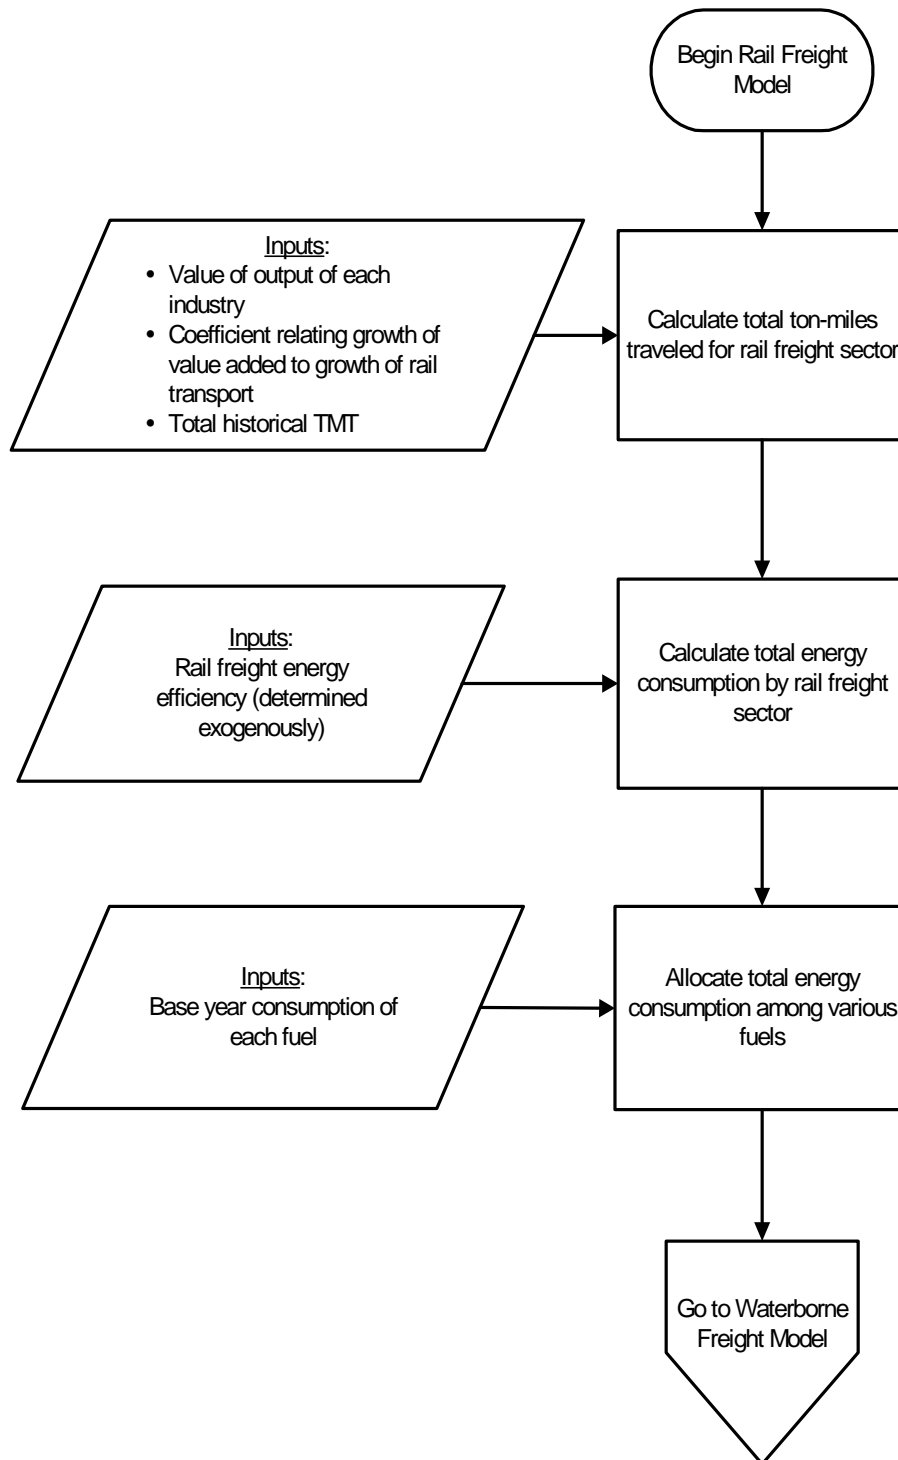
Begin Rail Freight Model

Inputs:
- Value of output of each industry
- Coefficient relating growth of value added to growth of rail transport
- Total historical TMT

Calculate total ton-miles traveled for rail freight sector

Inputs:
Rail freight energy efficiency (determined exogenously)

Calculate total energy consumption by rail freight sector

Inputs:
Base year consumption of each fuel

Allocate total energy consumption among various fuels

Go to Waterborne Freight Model